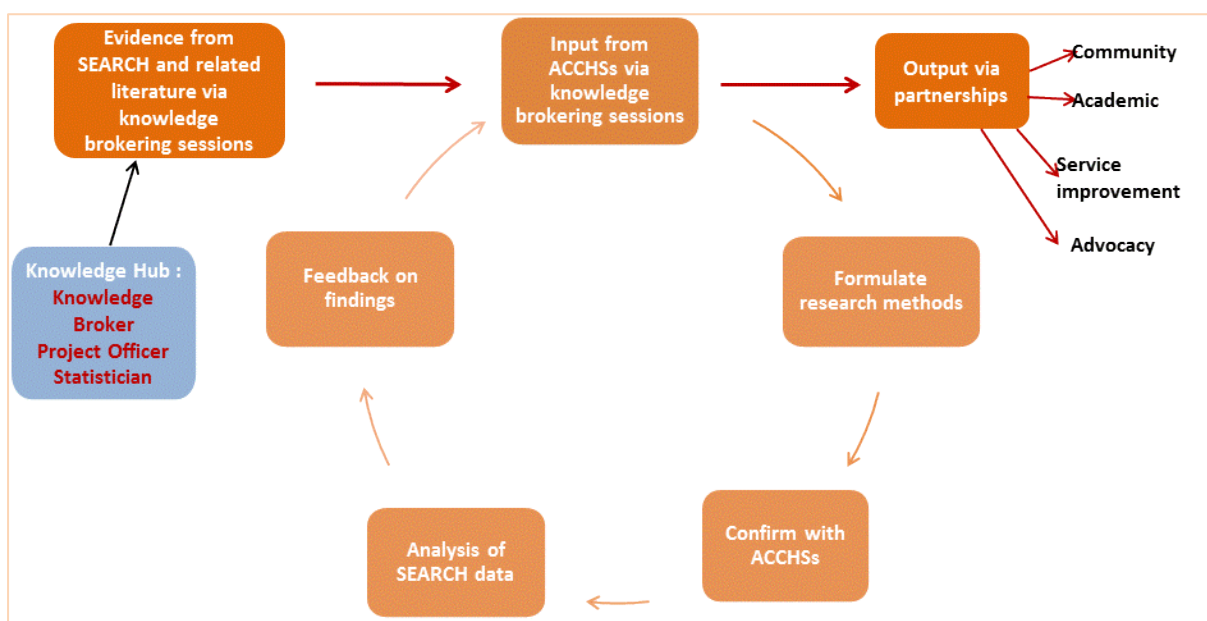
Evidence from SEARCH and related literature via knowledge brokering sessions

Input from ACCHSs via knowledge brokering sessions

Output via partnerships

Community

Academic

Service improvement

Advocacy

Knowledge Hub : Knowledge Broker Project Officer Statistician

Feedback on findings

Formulate research methods

Confirm with ACCHSs

Analysis of SEARCH data